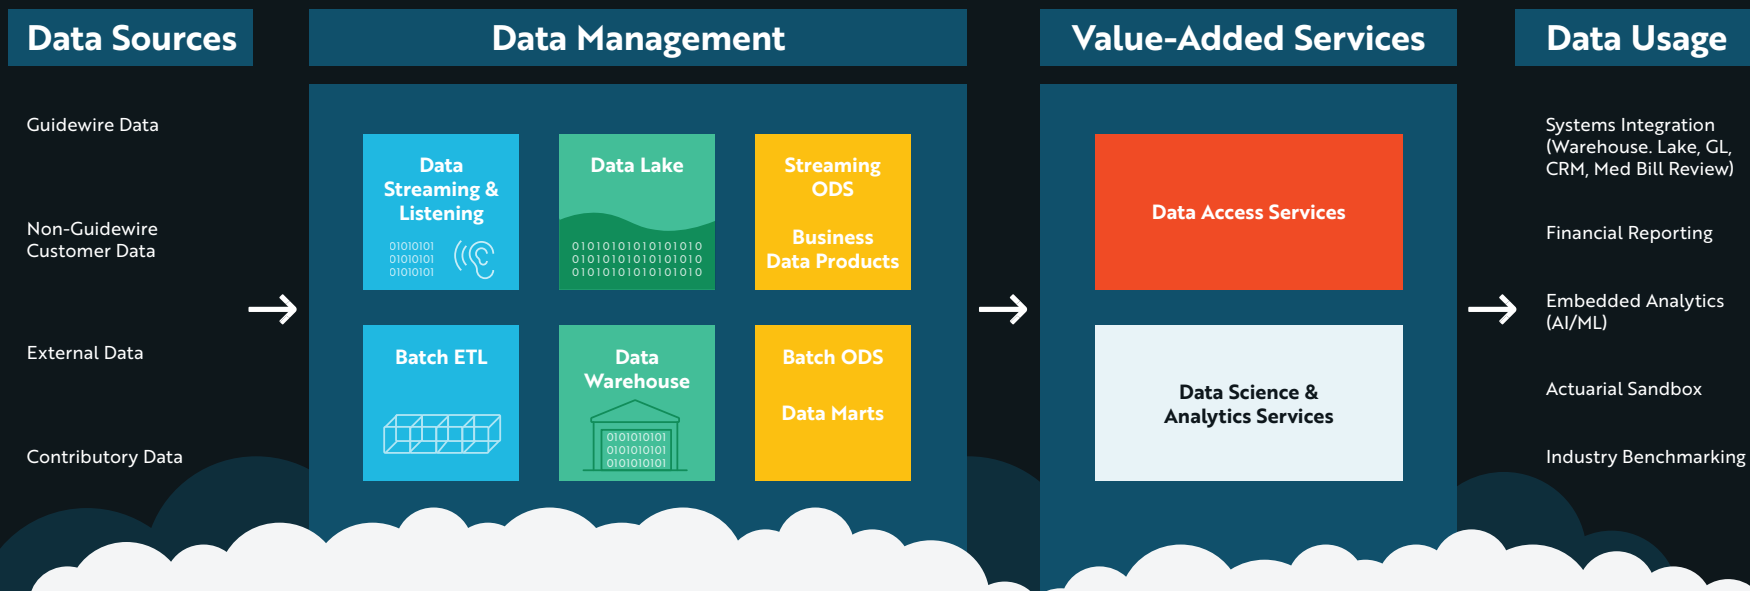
Data Sources

Guidewire Data

Non-Guidewire Customer Data

External Data

Contributory Data

Data Management

Data Streaming & Listening

01010101
01010101
01010101

Data Lake

0101010101010101
0101010101010101
0101010101010101

Streaming ODS

Business Data Products

Batch ETL

Data Warehouse

010101010
010101010
010101010

Batch ODS

Data Marts

Value-Added Services

Data Access Services

Data Science & Analytics Services

Data Usage

Systems Integration (Warehouse. Lake, GL, CRM, Med Bill Review)

Financial Reporting

Embedded Analytics (AI/ML)

Actuarial Sandbox

Industry Benchmarking